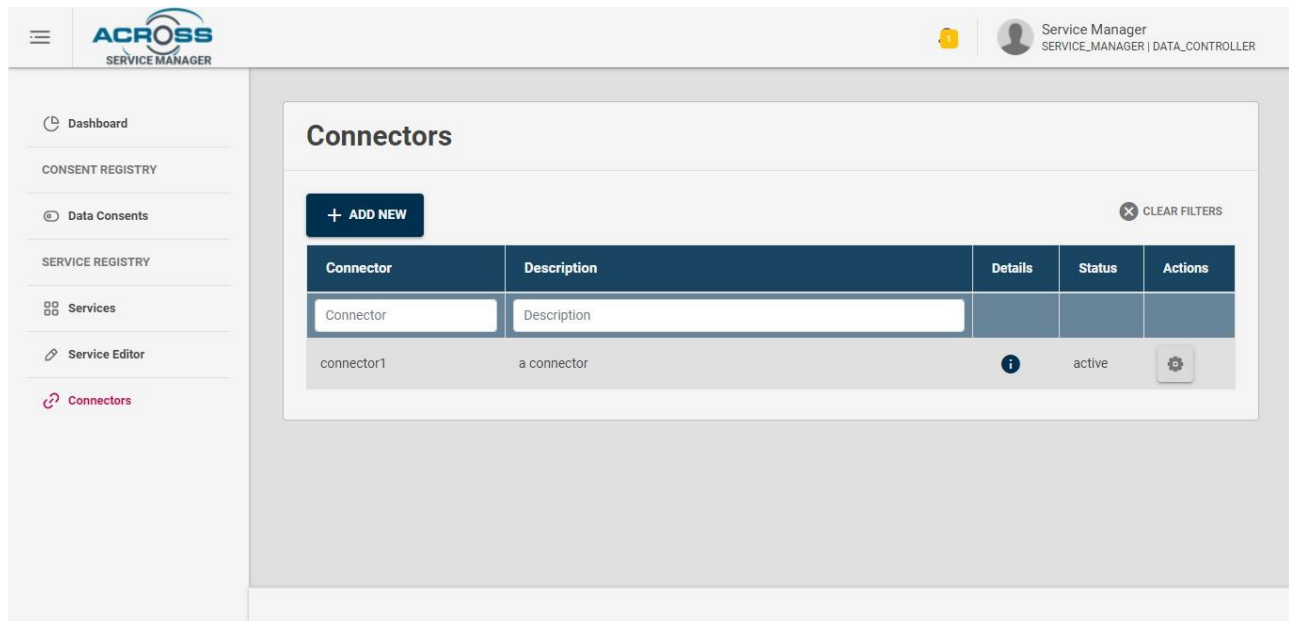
ACROSS
SERVICE MANAGER

1

Service Manager
SERVICE_MANAGER | DATA_CONTROLLER

Dashboard
CONSENT REGISTRY
Data Consents
SERVICE REGISTRY
Services
Service Editor
Connectors

Connectors

+ ADD NEW

CLEAR FILTERS

| Connector | Description | Details | Status | Actions |
|---|---|---|---|---|
| Connector | Description | | | |
| connector1 | a connector | | active | |